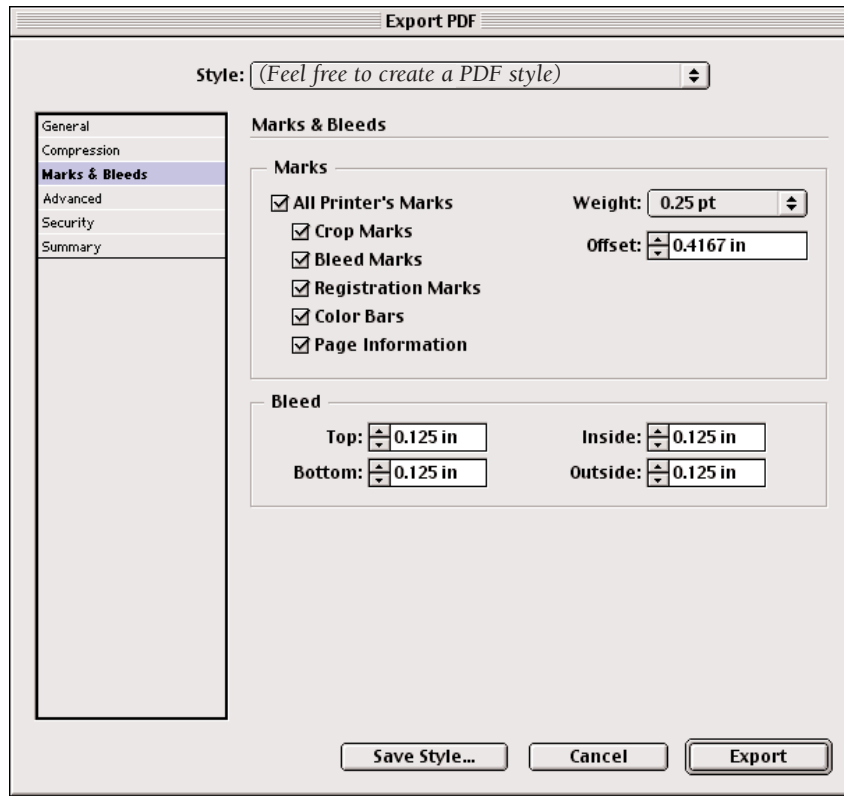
Export PDF

Style: (Feel free to create a PDF style)

General
Compression
Marks & Bleeds
Advanced
Security
Summary

Marks & Bleeds

Marks

☑ All Printer's Marks
☑ Crop Marks
☑ Bleed Marks
☑ Registration Marks
☑ Color Bars
☑ Page Information

Weight: 0.25 pt

Offset: 0.4167 in

Bleed

Top: 0.125 in
Bottom: 0.125 in
Inside: 0.125 in
Outside: 0.125 in

Save Style...
Cancel
Export